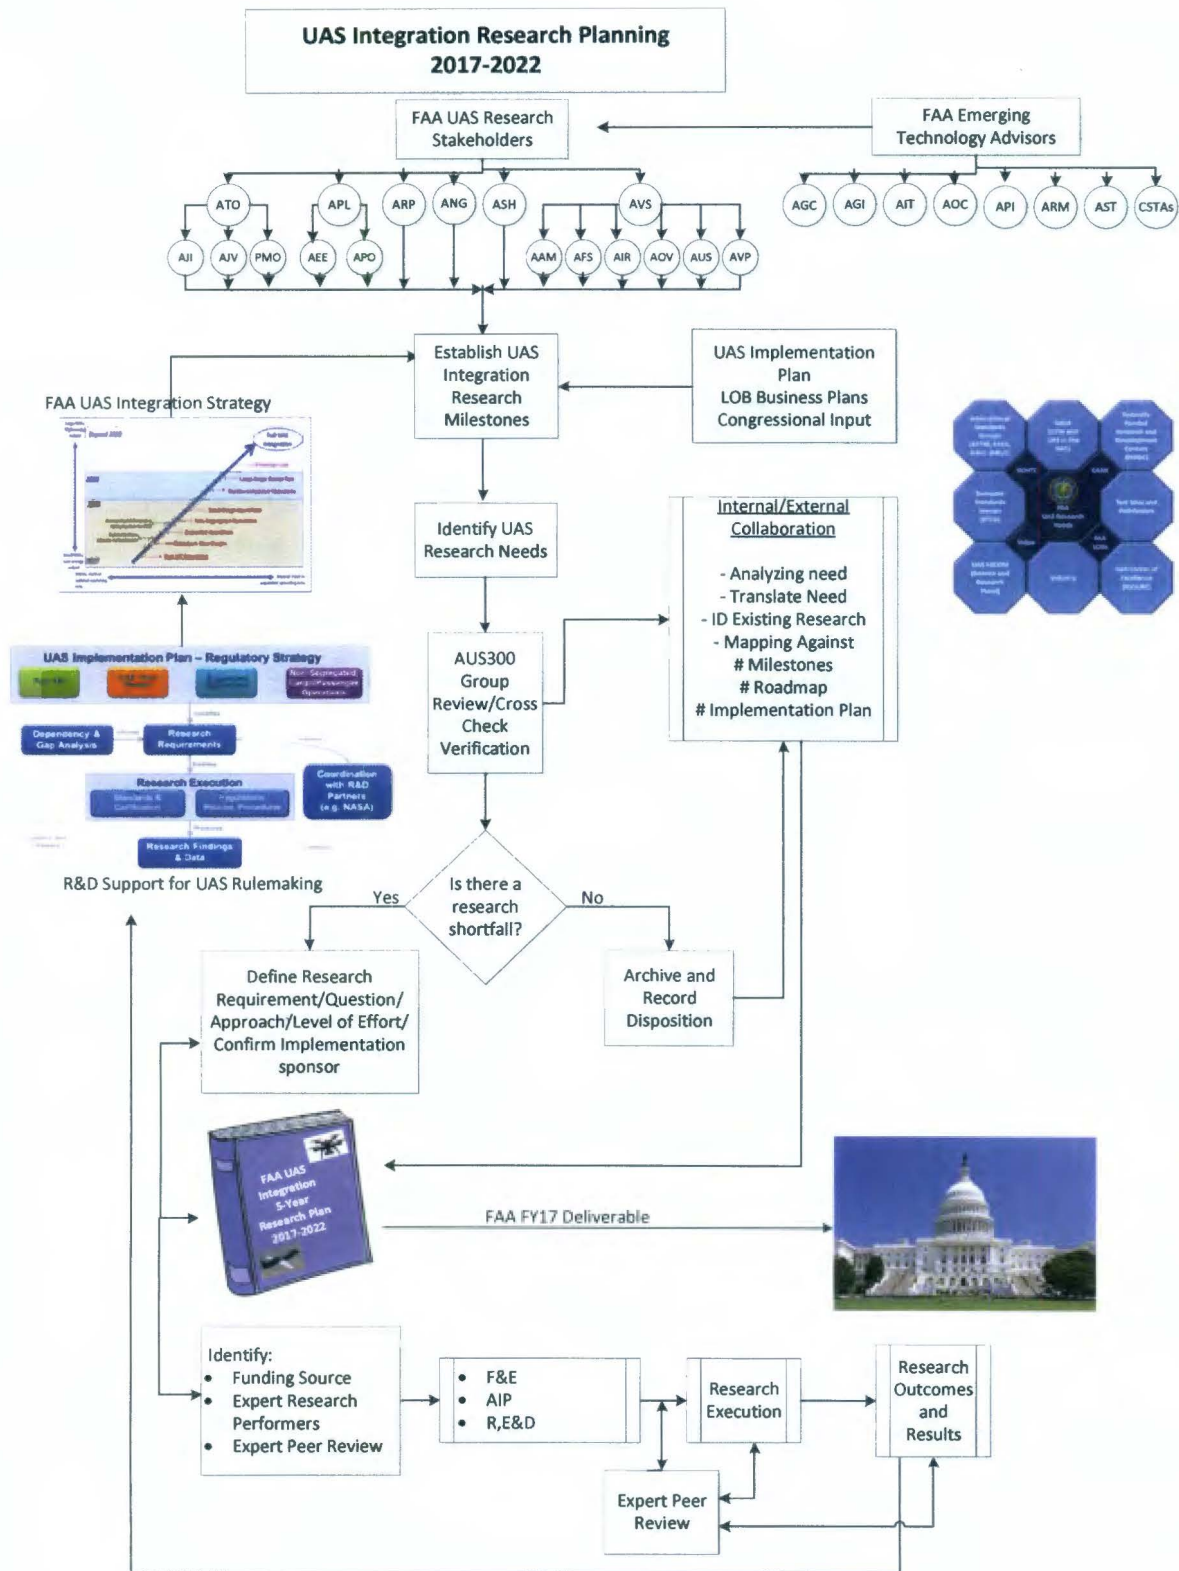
UAS Integration Research Planning
2017-2022

FAA UAS Research Stakeholders

FAA Emerging Technology Advisors

ATO
APL
ARP
ANG
ASH
AVS

AJI
AJV
PMO
AEE
APO
AAM
AFS
AIR
AOV
AUS
AVP

AGC
AGI
AIT
AOC
API
ARM
AST
CSTAs

Establish UAS Integration Research Milestones

UAS Implementation Plan
LOB Business Plans
Congressional Input

FAA UAS Integration Strategy

Identify UAS Research Needs

Internal/External Collaboration

- Analyzing need
- Translate Need
- ID Existing Research
- Mapping Against
# Milestones
# Roadmap
# Implementation Plan

UAS Implementation Plan – Regulatory Strategy

Dependency & Gap Analysis
Research Requirements
Research Execution
Coordination with R&D Partners (e.g. NASA)
Research Findings & Data

AUS300 Group Review/Cross Check Verification

R&D Support for UAS Rulemaking

Yes
Is there a research shortfall?
No

Define Research Requirement/Question/ Approach/Level of Effort/ Confirm Implementation sponsor

Archive and Record Disposition

FAA UAS Integration 5-Year Research Plan 2017-2022

FAA FY17 Deliverable

Identify:
• Funding Source
• Expert Research Performers
• Expert Peer Review

• F&E
• AIP
• R,E&D

Research Execution

Research Outcomes and Results

Expert Peer Review